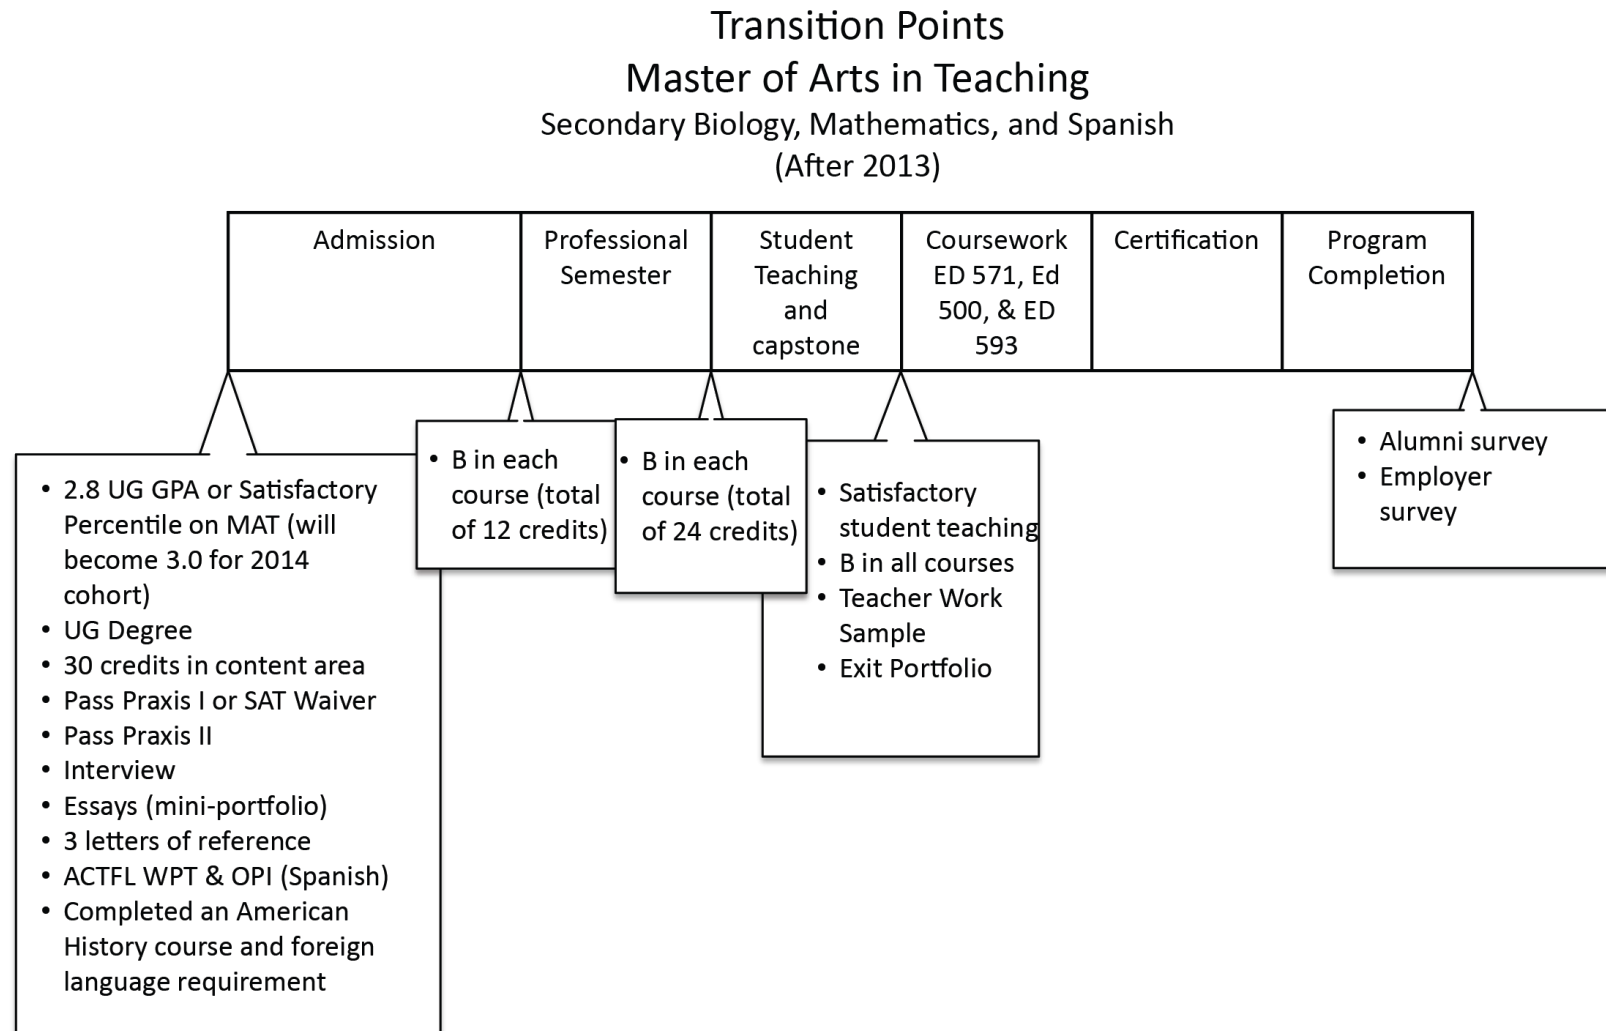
Transition Points
Master of Arts in Teaching
Secondary Biology, Mathematics, and Spanish
(After 2013)

| Admission | Professional Semester | Student Teaching and capstone | Coursework ED 571, Ed 500, & ED 593 | Certification | Program Completion |
|---|---|---|---|---|---|

• 2.8 UG GPA or Satisfactory Percentile on MAT (will become 3.0 for 2014 cohort)
• UG Degree
• 30 credits in content area
• Pass Praxis I or SAT Waiver
• Pass Praxis II
• Interview
• Essays (mini-portfolio)
• 3 letters of reference
• ACTFL WPT & OPI (Spanish)
• Completed an American History course and foreign language requirement

• B in each course (total of 12 credits)

• B in each course (total of 24 credits)

• Satisfactory student teaching
• B in all courses
• Teacher Work Sample
• Exit Portfolio

• Alumni survey
• Employer survey